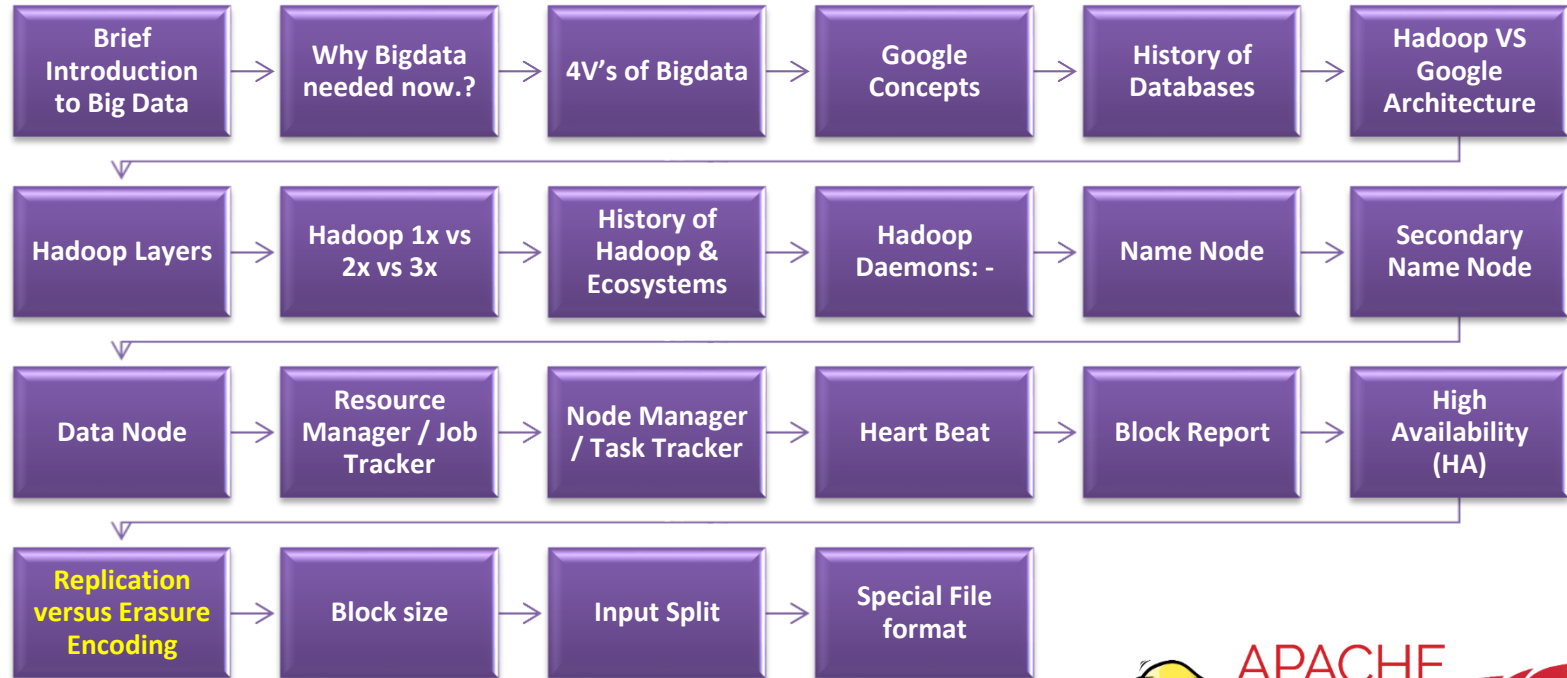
Brief Introduction to Big Data

Why Bigdata needed now.?

4V's of Bigdata

Google Concepts

History of Databases

Hadoop VS Google Architecture

Hadoop Layers

Hadoop 1x vs 2x vs 3x

History of Hadoop & Ecosystems

Hadoop Daemons: -

Name Node

Secondary Name Node

Data Node

Resource Manager / Job Tracker

Node Manager / Task Tracker

Heart Beat

Block Report

High Availability (HA)

Replication versus Erasure Encoding

Block size

Input Split

Special File format

APACHE